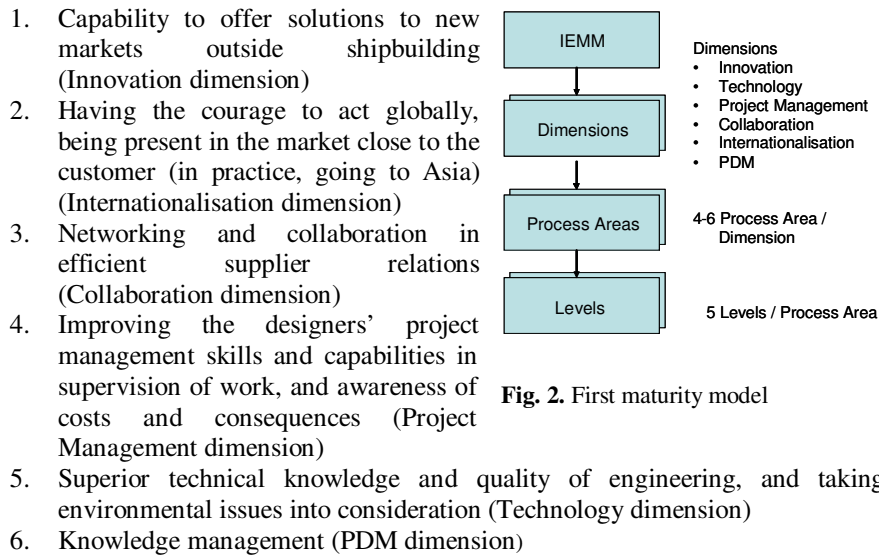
1. Capability to offer solutions to new markets outside shipbuilding (Innovation dimension)
2. Having the courage to act globally, being present in the market close to the customer (in practice, going to Asia) (Internationalisation dimension)
3. Networking and collaboration in efficient supplier relations (Collaboration dimension)
4. Improving the designers' project management skills and capabilities in supervision of work, and awareness of costs and consequences (Project Management dimension)

IEMM

Dimensions

Process Areas

Levels

Dimensions
• Innovation
• Technology
• Project Management
• Collaboration
• Internationalisation
• PDM

4-6 Process Area / Dimension

5 Levels / Process Area

**Fig. 2.** First maturity model

5. Superior technical knowledge and quality of engineering, and taking environmental issues into consideration (Technology dimension)
6. Knowledge management (PDM dimension)